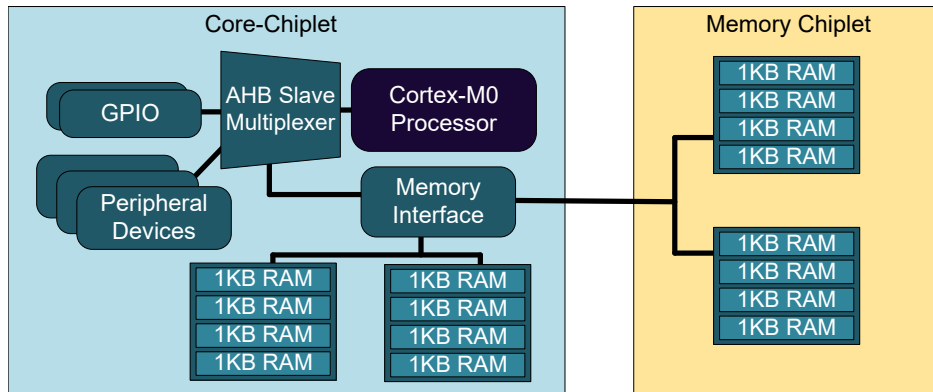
Core-Chiplet

GPIO

AHB Slave Multiplexer

Cortex-M0 Processor

Peripheral Devices

Memory Interface

1KB RAM
1KB RAM
1KB RAM
1KB RAM

1KB RAM
1KB RAM
1KB RAM
1KB RAM

Memory Chiplet

1KB RAM
1KB RAM
1KB RAM
1KB RAM

1KB RAM
1KB RAM
1KB RAM
1KB RAM